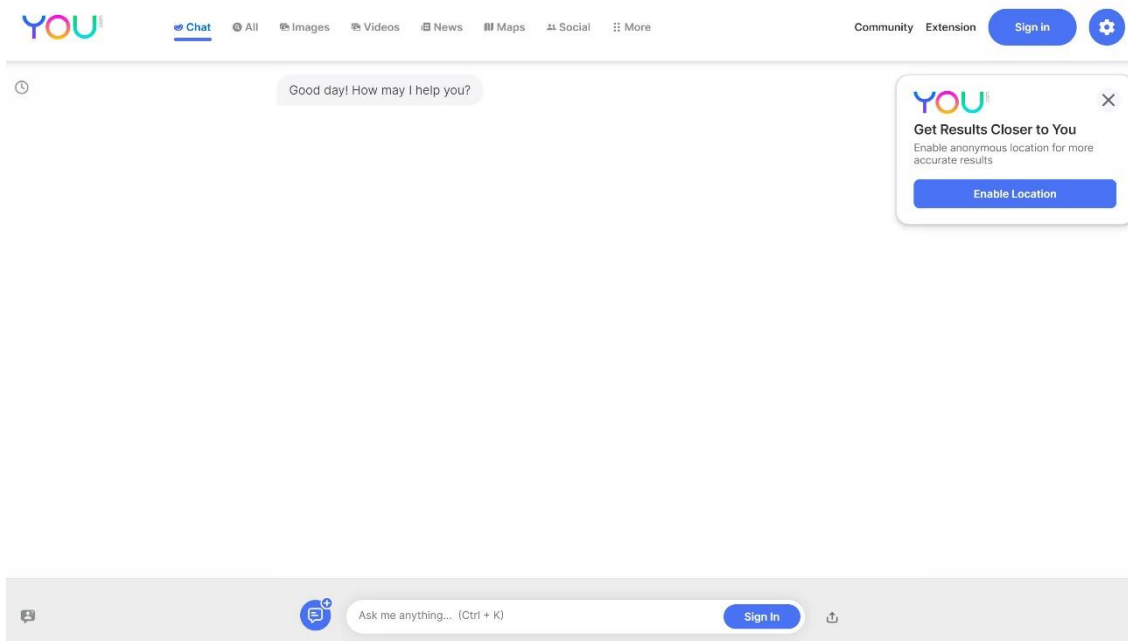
YOU

Chat All Images Videos News Maps Social More

Community Extension Sign in

Good day! How may I help you?

YOU

Get Results Closer to You

Enable anonymous location for more accurate results

Enable Location

Ask me anything... (Ctrl + K)

Sign In